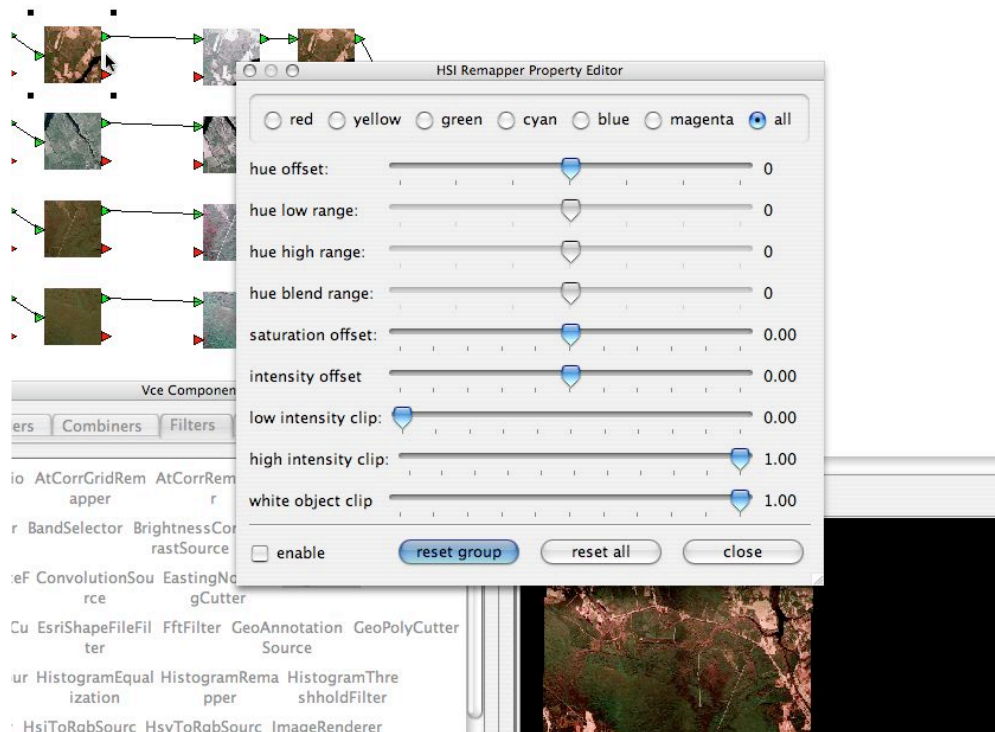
HSI Remapper Property Editor

red yellow green cyan blue magenta all

hue offset: 0
hue low range: 0
hue high range: 0
hue blend range: 0
saturation offset: 0.00
intensity offset 0.00
low intensity clip: 0.00
high intensity clip: 1.00
white object clip 1.00

enable reset group reset all close

Vce Componen

ers Combiners Filters

io AtCorrGridRemapper AtCorrRemr

r BandSelector BrightnessContrastSource

eF ConvolutionSource EastingNogCutter

Cu EsriShapeFileFilter FftFilter GeoAnnotationSource GeoPolyCutter

ur HistogramEqualization HistogramRemapper HistogramThreshholdFilter

HsiToRgbSourc HsvToRgbSourc ImageRenderer